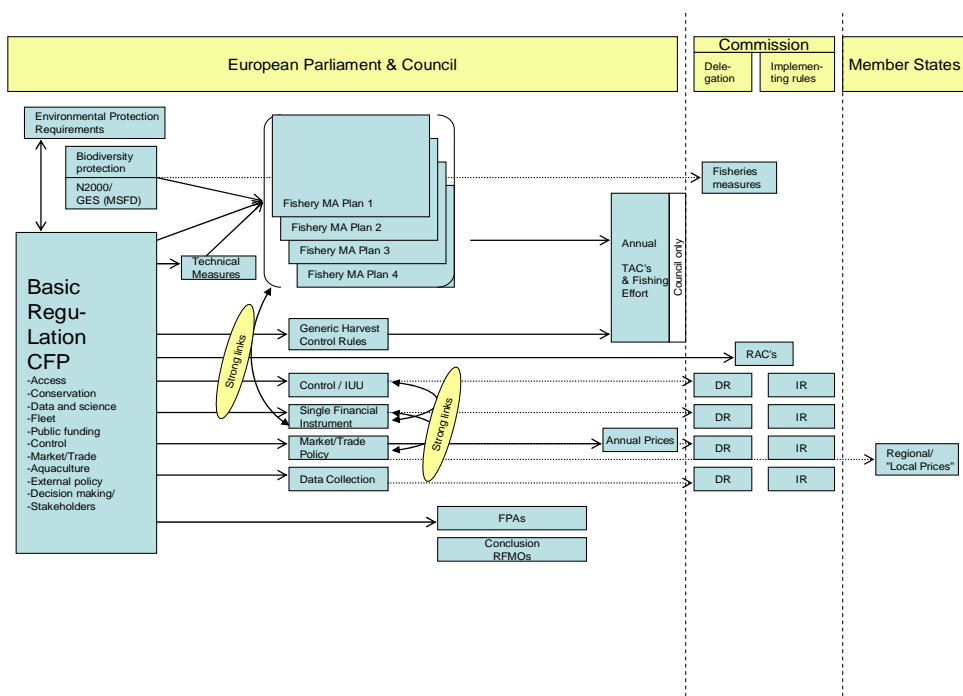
European Parliament & Council

Commission

Delegation

Implementing rules

Member States

Environmental Protection Requirements

Biodiversity protection

N2000/ GES (MSFD)

Fishery MA Plan 1

Fishery MA Plan 2

Fishery MA Plan 3

Fishery MA Plan 4

Fisheries measures

Basic Regu-Lation CFP
-Access
-Conservation
-Data and science
-Fleet
-Public funding
-Control
-Market/Trade
-Aquaculture
-External policy
-Decision making/
-Stakeholders

Technical Measures

Annual TAC's & Fishing Effort

Council only

Strong links

Generic Harvest Control Rules

RAC's

Control / IUU

DR

IR

Single Financial Instrument

DR

IR

Strong links

Market/Trade Policy

Annual Prices

DR

IR

Regional/ "Local Prices"

Data Collection

DR

IR

FPAs

Conclusion RFMOs